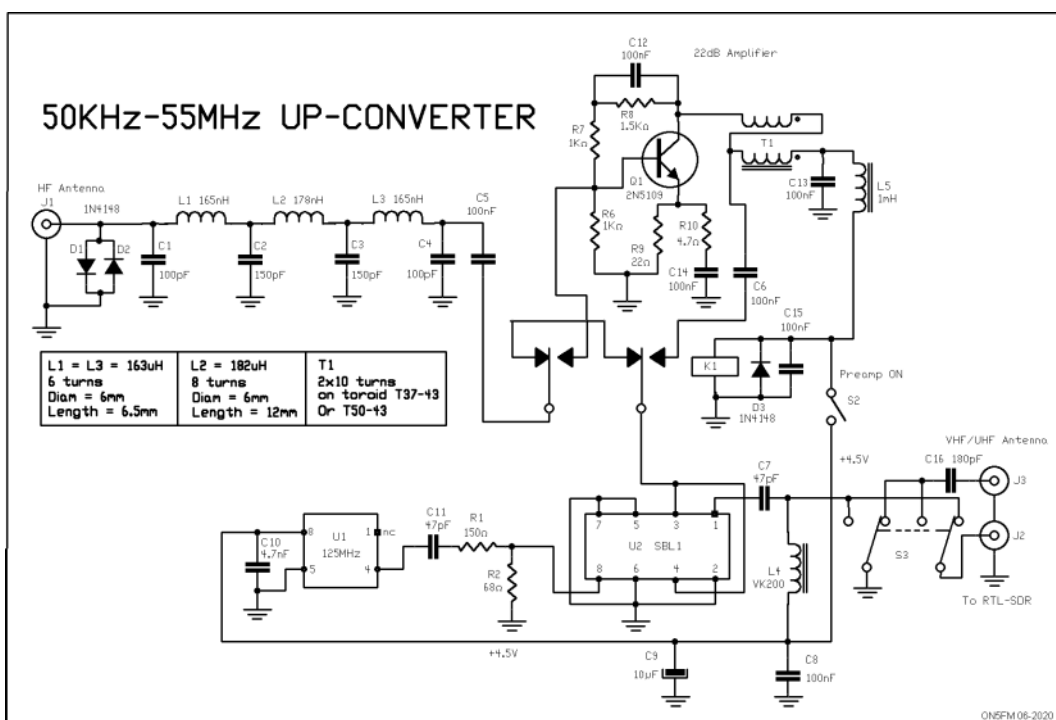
50KHz-55MHz UP-CONVERTER

C12
100nF
22dB Amplifier

R8
1.5KΩ
R7
1KΩ
T1
Q1
2N5109
C13
100nF
L5
1mH
R6
1KΩ
R10
4.7Ω
R9
22Ω
C14
100nF
C6
100nF
C15
100nF

HF Antenna
J1
1N4148
D1
D2
L1 165nH
L2 178nH
L3 165nH
C5
100nF
C1
100pF
C2
150pF
C3
150pF
C4
100pF

| L1 = L3 = 163uH 6 turns Diam = 6mm Length = 6.5mm | L2 = 182uH 8 turns Diam = 6mm Length = 12mm | T1 2x10 turns on toroid T37-43 Or T50-43 |
|---|---|---|

K1
D3
1N4148
Preamp ON
S2
+4.5V

VHF/UHF Antenna
C7
47pF
C16 180pF
J3
J2
S3
To RTL-SDR

C10
4.7nF
U1
125MHz
8
5
1
nc
4
C11
47pF
R1
150Ω
R2
68Ω
7
5
3
1
U2 SBL1
8
6
4
2
L4
VK200

+4.5V
C9
10µF
C8
100nF

ON5FM 06-2020